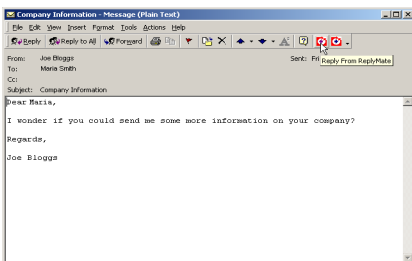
Company Information - Message (Plain Text)

File Edit View Insert Format Tools Actions Help

Reply Reply to All Forward

Reply From ReplyMate

From: Joe Bloggs
Sent: Fri
To: Maria Smith
Cc:
Subject: Company Information

Dear Maria,

I wonder if you could send me some more information on your company?

Regards,

Joe Bloggs